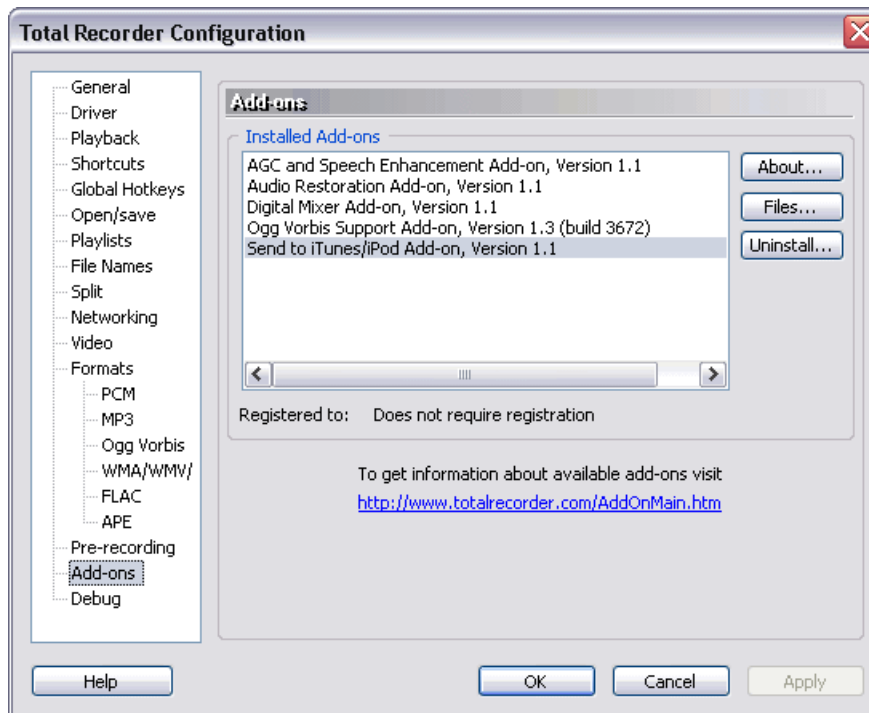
Total Recorder Configuration

General
Driver
Playback
Shortcuts
Global Hotkeys
Open/save
Playlists
File Names
Split
Networking
Video
Formats
PCM
MP3
Ogg Vorbis
WMA/WMV/
FLAC
APE
Pre-recording
Add-ons
Debug

Add-ons

Installed Add-ons

AGC and Speech Enhancement Add-on, Version 1.1
Audio Restoration Add-on, Version 1.1
Digital Mixer Add-on, Version 1.1
Ogg Vorbis Support Add-on, Version 1.3 (build 3672)
Send to iTunes/iPod Add-on, Version 1.1

About...
Files...
Uninstall...

Registered to: Does not require registration

To get information about available add-ons visit
http://www.totalrecorder.com/AddOnMain.htm

Help
OK
Cancel
Apply